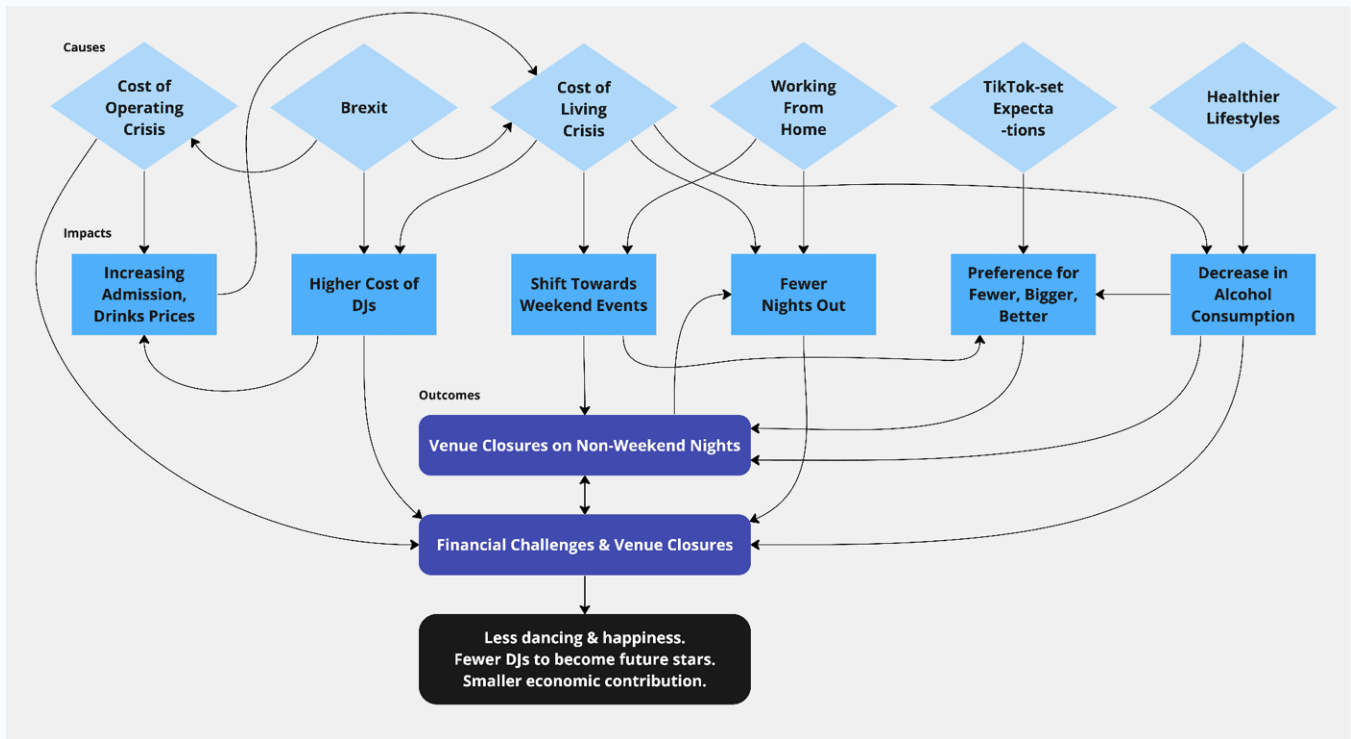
Causes

Cost of Operating Crisis

Brexit

Cost of Living Crisis

Working From Home

TikTok-set Expecta -tions

Healthier Lifestyles

Impacts

Increasing Admission, Drinks Prices

Higher Cost of DJs

Shift Towards Weekend Events

Fewer Nights Out

Preference for Fewer, Bigger, Better

Decrease in Alcohol Consumption

Outcomes

Venue Closures on Non-Weekend Nights

Financial Challenges & Venue Closures

Less dancing & happiness.
Fewer DJs to become future stars.
Smaller economic contribution.